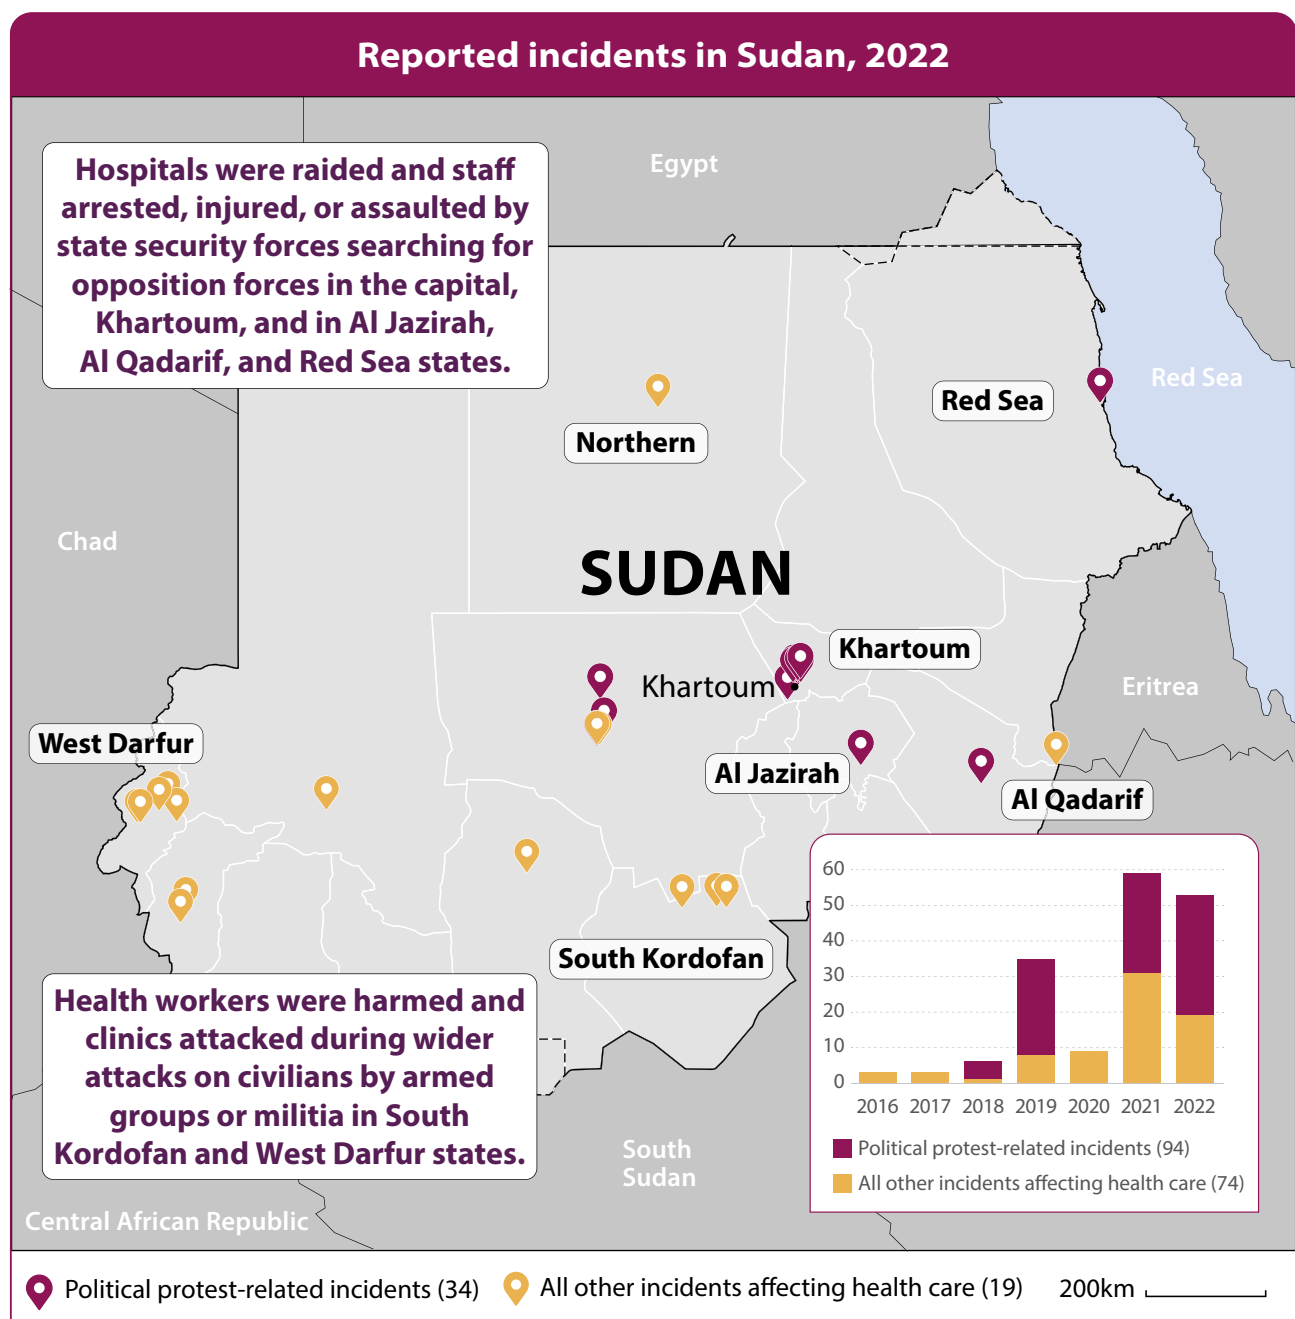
Reported incidents in Sudan, 2022

Hospitals were raided and staff arrested, injured, or assaulted by state security forces searching for opposition forces in the capital, Khartoum, and in Al Jazirah, Al Qadarif, and Red Sea states.

Egypt

Red Sea

Red Sea

Northern

Chad

SUDAN

Khartoum

Khartoum

Eritrea

West Darfur

Al Jazirah

Al Qadarif

South Kordofan

60
50
40
30
20
10
0
2016 2017 2018 2019 2020 2021 2022

Political protest-related incidents (94)
All other incidents affecting health care (74)

Health workers were harmed and clinics attacked during wider attacks on civilians by armed groups or militia in South Kordofan and West Darfur states.

South Sudan

Central African Republic

Political protest-related incidents (34) All other incidents affecting health care (19) 200km